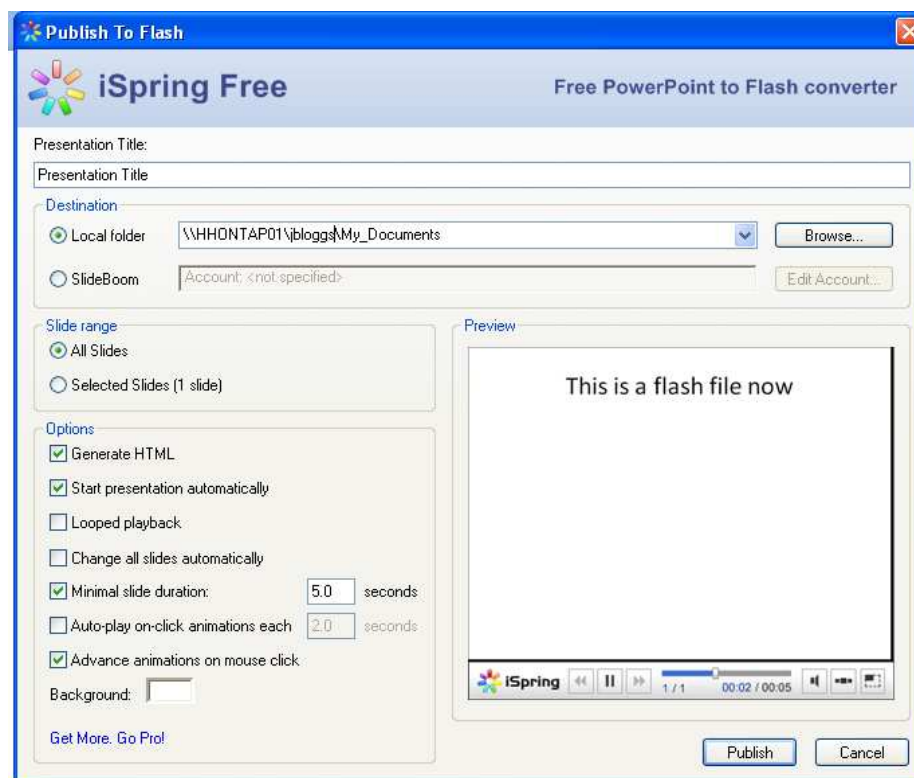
Publish To Flash

iSpring Free

Free PowerPoint to Flash converter

Presentation Title:

Presentation Title

Destination

Local folder \\HHONTAP01\jbloggs\My_Documents

Browse...

SlideBoom Account: <not specified>

Edit Account...

Slide range

All Slides

Selected Slides (1 slide)

Options

Generate HTML

Start presentation automatically

Looped playback

Change all slides automatically

Minimal slide duration: 5.0 seconds

Auto-play on-click animations each 2.0 seconds

Advance animations on mouse click

Background:

Get More. Go Pro!

Preview

This is a flash file now

iSpring 1/1 00:02 / 00:05

Publish

Cancel